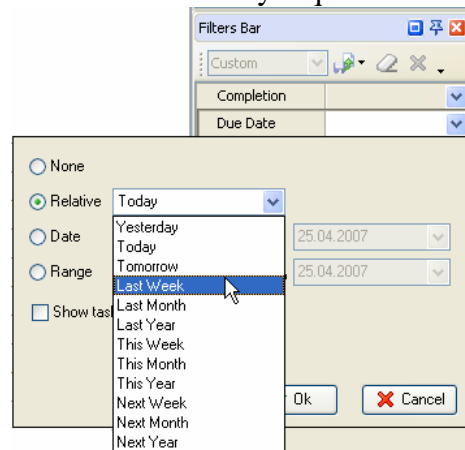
Filters Bar

Custom

Completion

Due Date

None

Relative Today

Yesterday
Today
Tomorrow
Last Week
Last Month
Last Year
This Week
This Month
This Year
Next Week
Next Month
Next Year

Date 25.04.2007

Range 25.04.2007

Show tas

Ok

Cancel